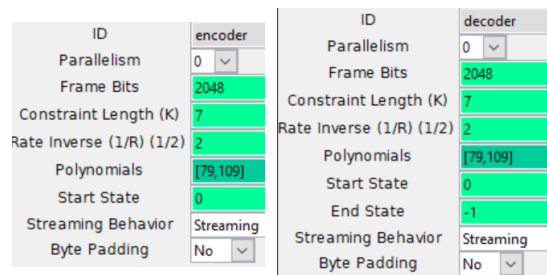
| ID | encoder |
|---|---|
| Parallelism | 0 |
| Frame Bits | 2048 |
| Constraint Length (K) | 7 |
| Rate Inverse (1/R) (1/2) | 2 |
| Polynomials | [79,109] |
| Start State | 0 |
| Streaming Behavior | Streaming |
| Byte Padding | No |

| ID | decoder |
|---|---|
| Parallelism | 0 |
| Frame Bits | 2048 |
| Constraint Length (K) | 7 |
| Rate Inverse (1/R) (1/2) | 2 |
| Polynomials | [79,109] |
| Start State | 0 |
| End State | -1 |
| Streaming Behavior | Streaming |
| Byte Padding | No |